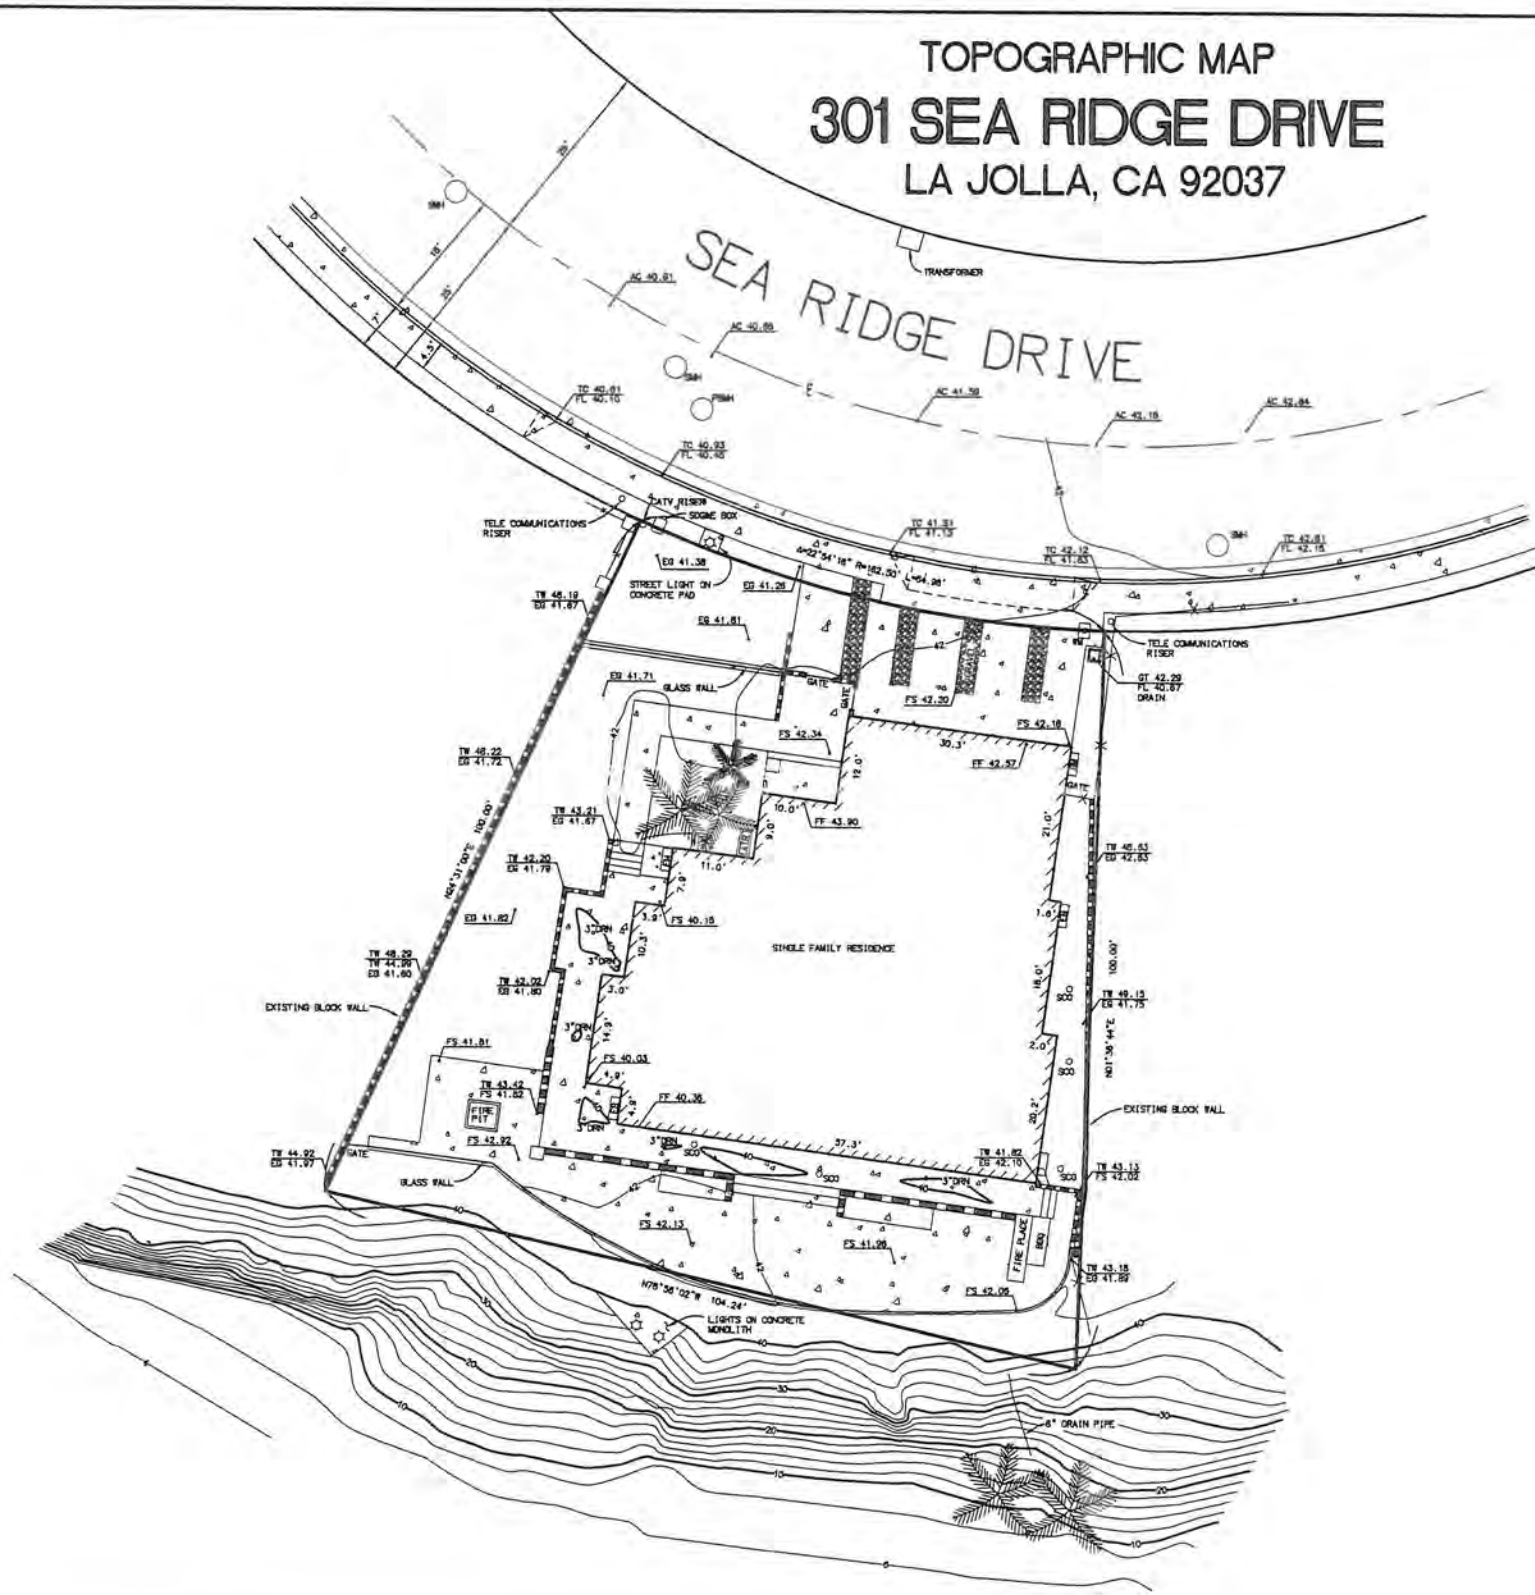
TOPOGRAPHIC MAP
301 SEA RIDGE DRIVE
LA JOLLA, CA 92037

SEA RIDGE DRIVE

SMH
25'
18'
25'
4.5'
7'
TRANSFORMER
AC 40.61
AC 40.86
SMH
PSMH
AC 41.59
AC 42.16
AC 42.84
TC 40.61
FL 40.10
TC 40.93
FL 40.45
CATV RISER
SDG&E BOX
TELE COMMUNICATIONS RISER
EG 41.38
STREET LIGHT ON CONCRETE PAD
EG 41.26
Δ=22°54'18" R=162.50' L=64.96'
TC 41.81
FL 41.13
TC 42.12
FL 41.83
SMH
TC 42.81
FL 42.15
TW 48.19
EG 41.67
EG 41.61
TELE COMMUNICATIONS RISER
GT 42.29
FL 40.67
DRAIN
EG 41.71
GLASS WALL
GATE
GATE
42
FS 42.20
FS 42.18
FS 42.34
30.3'
FF 42.57
12.0'
TW 46.22
EG 41.72
10.0'
FF 43.90
9.0'
GATE
TW 43.21
EG 41.67
11.0'
21.0'
TW 42.20
EG 41.79
7.9'
TW 46.63
EG 42.83
N04°31'00"E 100.00'
EG 41.82
3.9'
FS 40.15
1.6'
3"DRN
3"DRN
10.3'
SINGLE FAMILY RESIDENCE
100.00'
TW 48.29
TW 44.99
EG 41.60
TW 42.02
EG 41.80
3.0'
18.0'
SCO
TW 49.15
EG 41.75
EXISTING BLOCK WALL
3"DRN
14.9'
N01°36'44"E
FS 41.81
FS 40.03
2.0'
SCO
4.9'
TW 43.42
FS 41.82
FIRE PIT
4.9'
FF 40.36
20.2'
EXISTING BLOCK WALL
3"DRN
FS 42.92
3"DRN
SCO
57.3'
TW 41.82
EG 42.10
TW 44.92
EG 41.97
GATE
40
SCO
3"DRN
SCO
TW 43.13
FS 42.02
GLASS WALL
40
42
FS 42.13
FS 41.96
FIRE PLACE
BBQ
N78°56'02"W 104.24'
FS 42.05
TW 43.18
EG 41.89
LIGHTS ON CONCRETE MONOLITH
40
40
30
20
10
30
20
10
8" DRAIN PIPE
30
20
10